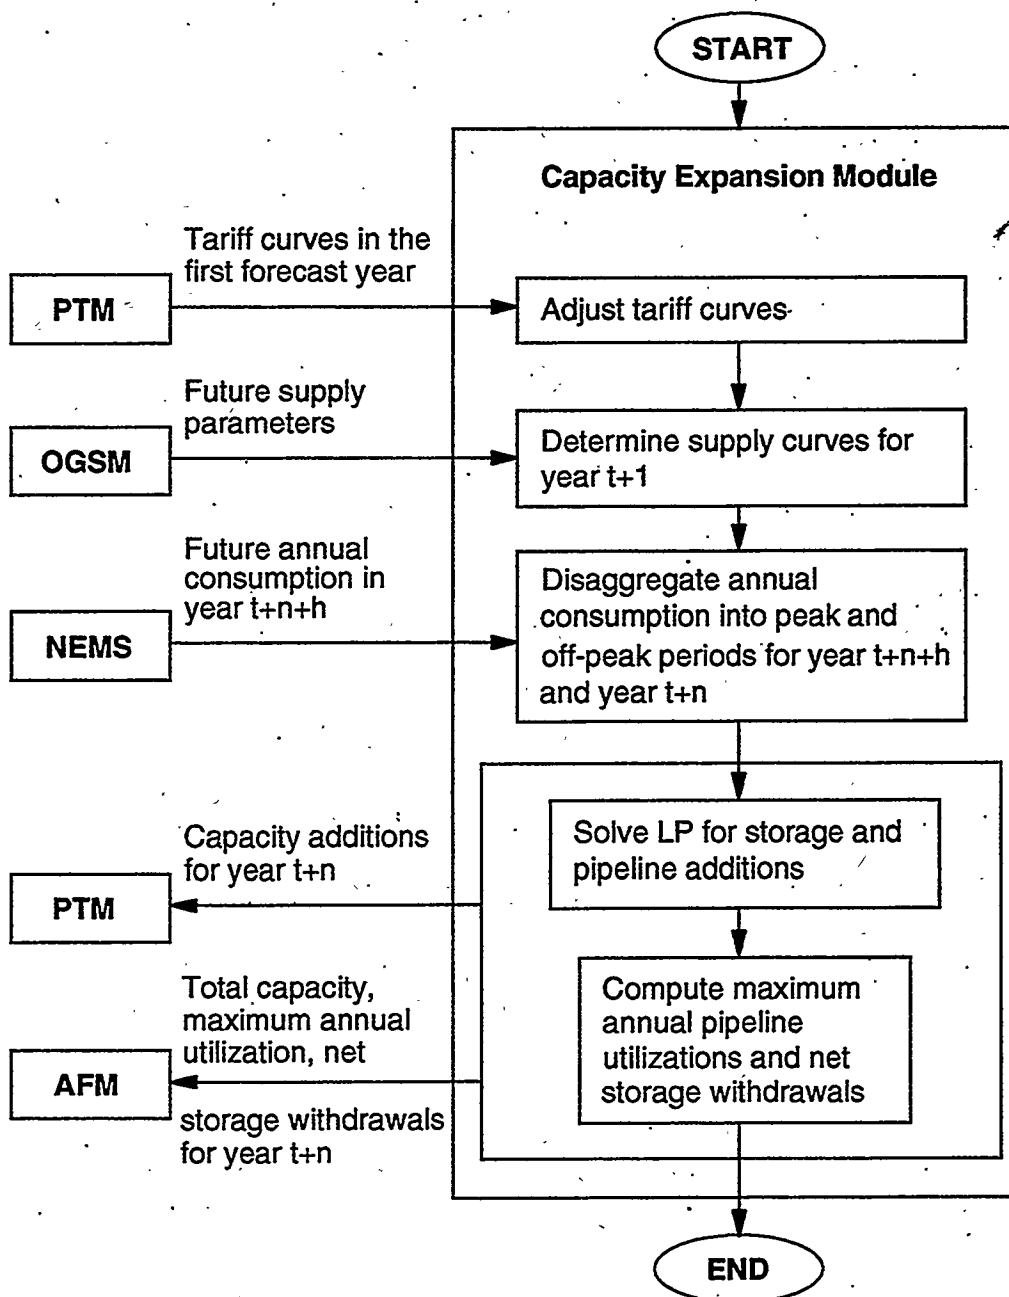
START

Capacity Expansion Module

Tariff curves in the first forecast year

PTM

Adjust tariff curves

Future supply parameters

OGSM

Determine supply curves for year t+1

Future annual consumption in year t+n+h

NEMS

Disaggregate annual consumption into peak and off-peak periods for year t+n+h and year t+n

Capacity additions for year t+n

PTM

Solve LP for storage and pipeline additions

Total capacity, maximum annual utilization, net storage withdrawals for year t+n

AFM

Compute maximum annual pipeline utilizations and net storage withdrawals

END